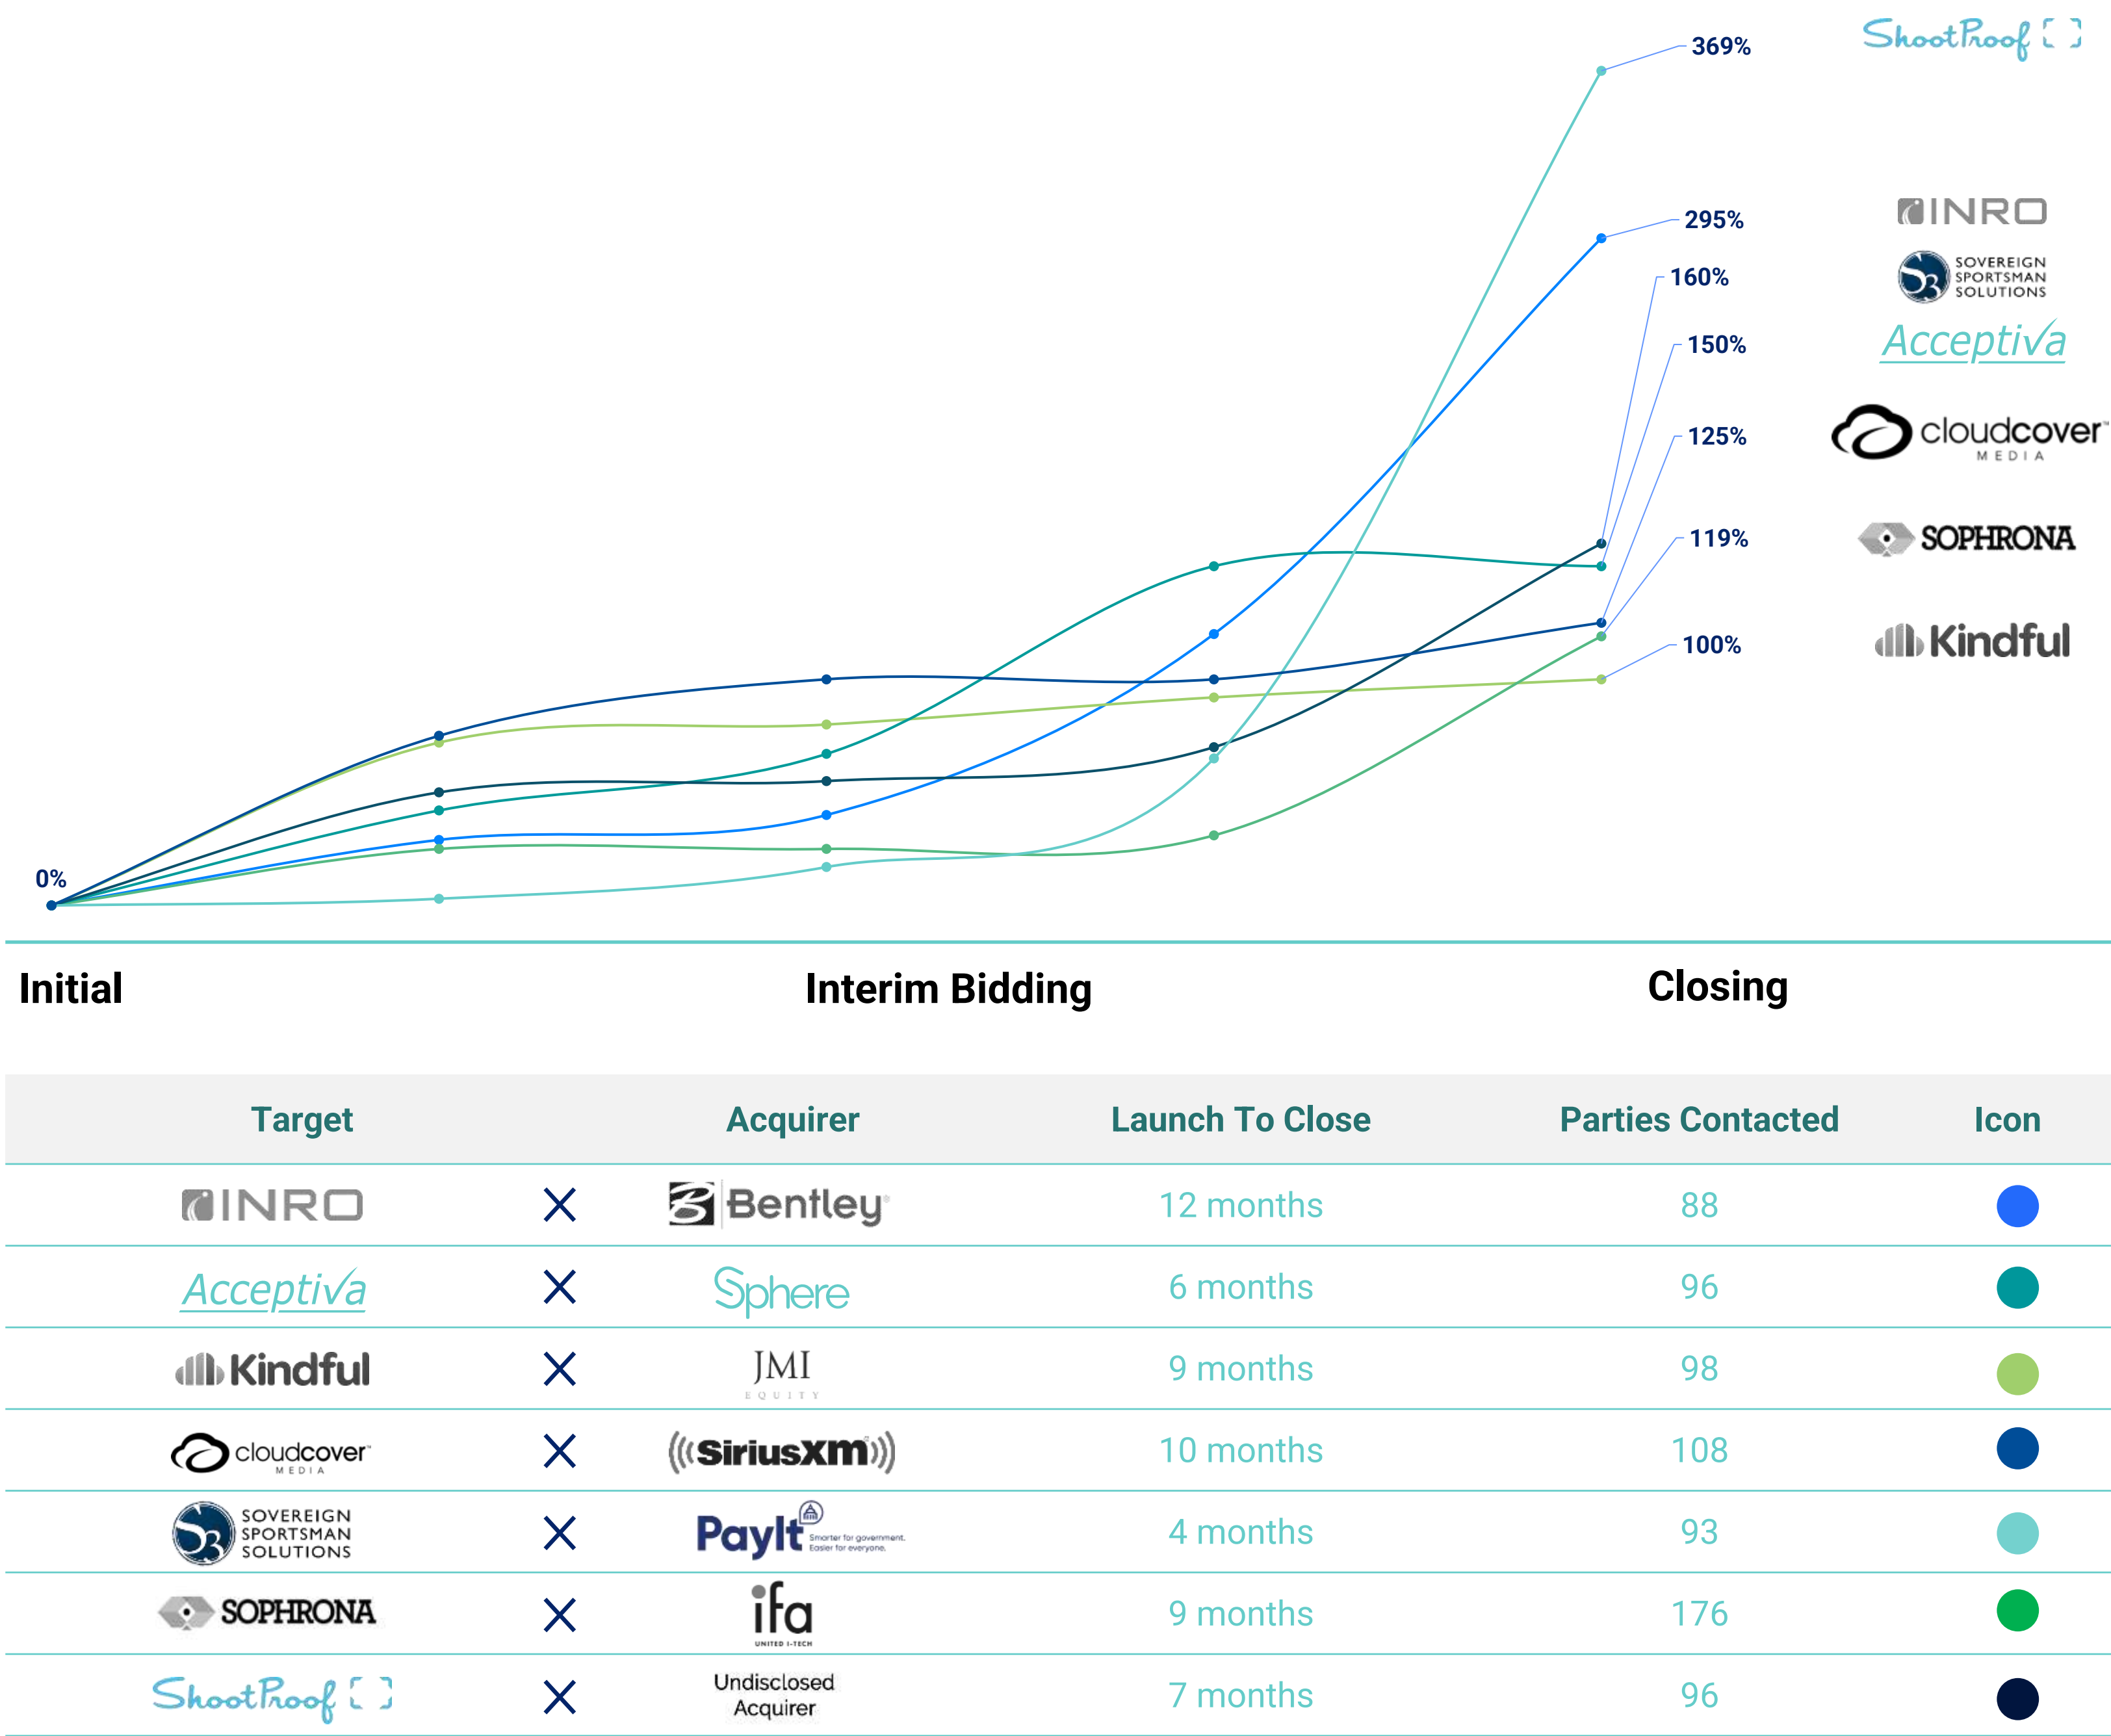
369%
295%
160%
150%
125%
119%
100%
0%

ShootProof
INRO
SOVEREIGN SPORTSMAN SOLUTIONS
Acceptiva
cloudcover MEDIA
SOPHRONA
Kindful

Initial
Interim Bidding
Closing

| Target | | Acquirer | Launch To Close | Parties Contacted | Icon |
|---|---|---|---|---|---|
| INRO | X | Bentley | 12 months | 88 | |
| Acceptiva | X | Sphere | 6 months | 96 | |
| Kindful | X | JMI EQUITY | 9 months | 98 | |
| cloudcover MEDIA | X | SiriusXM | 10 months | 108 | |
| SOVEREIGN SPORTSMAN SOLUTIONS | X | PayIt Smarter for government. Easier for everyone. | 4 months | 93 | |
| SOPHRONA | X | ifa UNITED I-TECH | 9 months | 176 | |
| ShootProof | X | Undisclosed Acquirer | 7 months | 96 | |